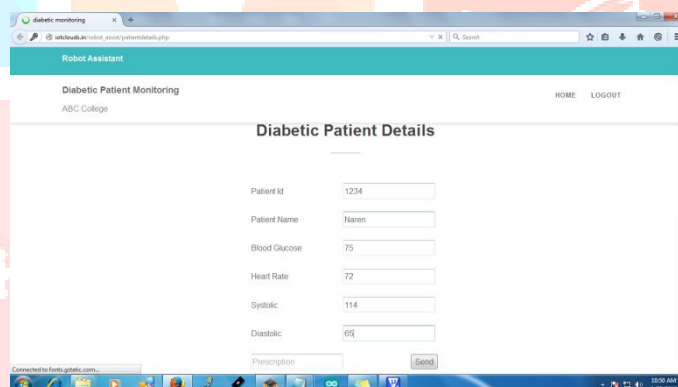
diabetic monitoring
iotclouds.in/robot_assist/patientdetails.php
Search

Robot Assistant

Diabetic Patient Monitoring
ABC College

HOME LOGOUT

Diabetic Patient Details

Patient Id 1234
Patient Name Naren
Blood Glucose 75
Heart Rate 72
Systolic 114
Diastolic 65
Prescription
Send

Connected to fonts.gstatic.com...
10:50 AM